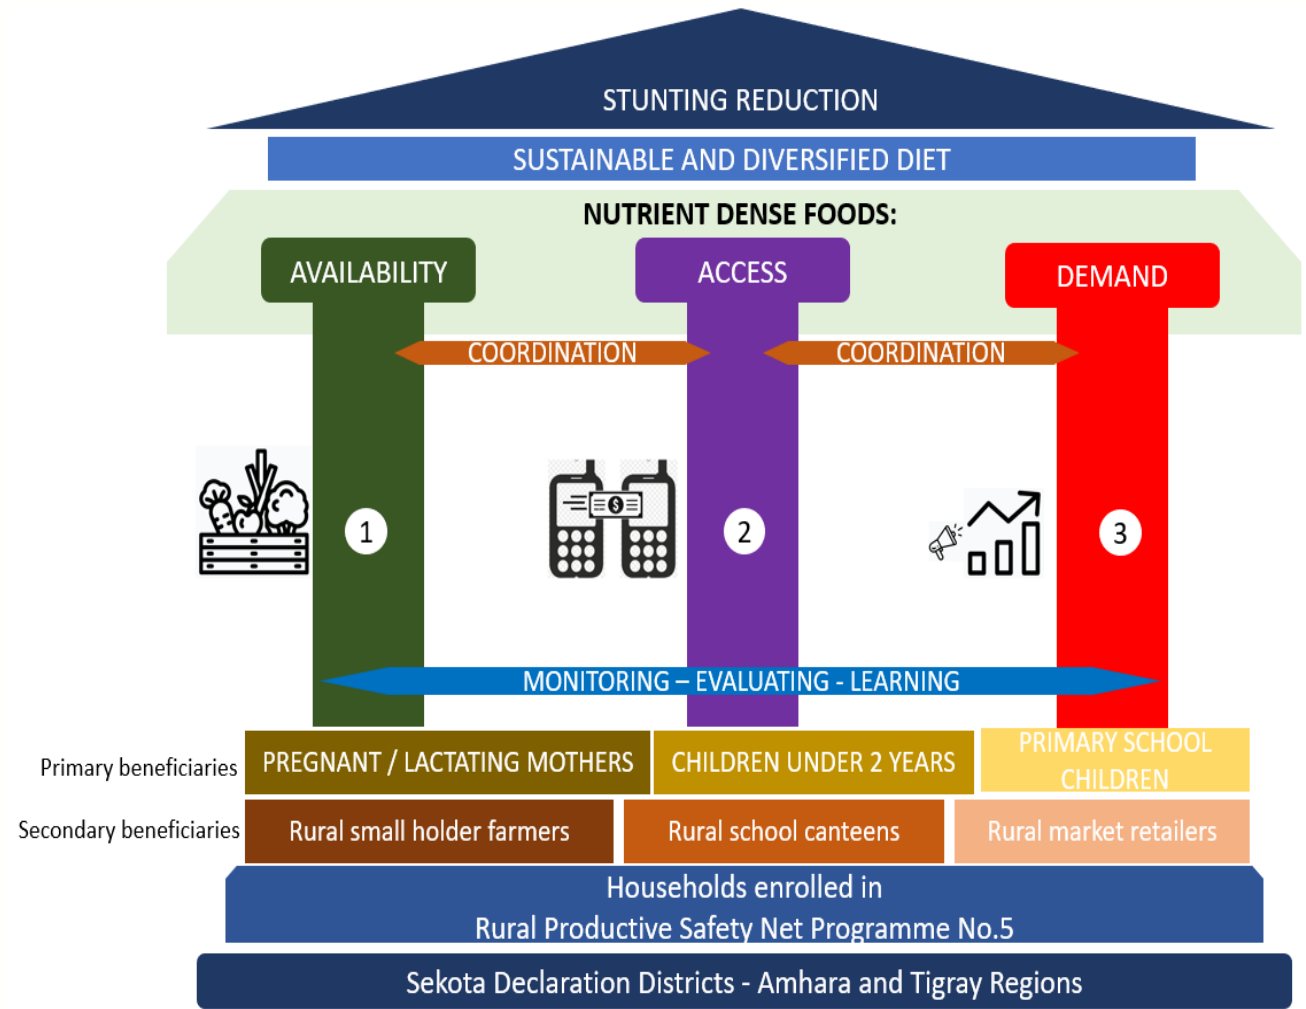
STUNTING REDUCTION

SUSTAINABLE AND DIVERSIFIED DIET

NUTRIENT DENSE FOODS:

AVAILABILITY

ACCESS

DEMAND

COORDINATION

COORDINATION

1

2

3

MONITORING – EVALUATING - LEARNING

Primary beneficiaries

PREGNANT / LACTATING MOTHERS

CHILDREN UNDER 2 YEARS

PRIMARY SCHOOL CHILDREN

Secondary beneficiaries

Rural small holder farmers

Rural school canteens

Rural market retailers

Households enrolled in
Rural Productive Safety Net Programme No.5

Sekota Declaration Districts - Amhara and Tigray Regions